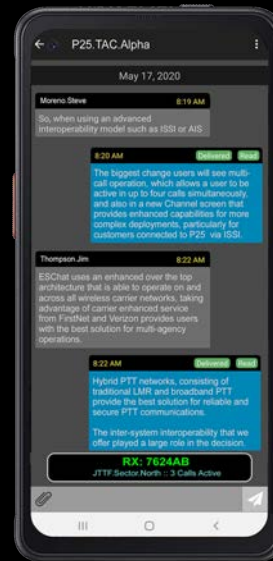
P25.TAC.Alpha

May 17, 2020

Moreno.Steve 8:19 AM
So, when using an advanced interoperability model such as ISSI or AIS

8:20 AM Delivered Read
The biggest change users will see multi-call operation, which allows a user to be active in up to four calls simultaneously, and also in a new Channel screen that provides enhanced capabilities for more complex deployments, particularly for customers connected to P25 via ISSI.

Thompson.Jim 8:22 AM
ESChat uses an enhanced over the top architecture that is able to operate on and across all wireless carrier networks, taking advantage of carrier enhanced service from FirstNet and Verizon provides users with the best solution for multi-agency operations.

8:22 AM Delivered Read
Hybrid PTT networks, consisting of traditional LMR and broadband PTT provide the best solution for reliable and secure PTT communications.

The inter-system interoperability that we offer played a large role in the decision.

RX: 7624AB
JTTF.Sector.North :: 3 Calls Active